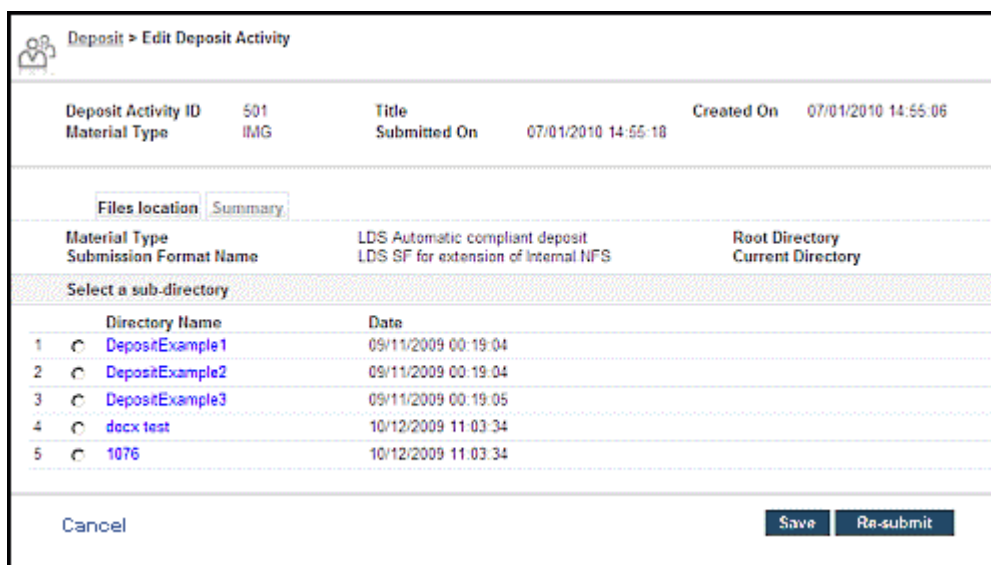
Deposit > Edit Deposit Activity

Deposit Activity ID 501
Material Type IMG
Title
Submitted On 07/01/2010 14:55:18
Created On 07/01/2010 14:55:06

Files location Summary

Material Type LDS Automatic compliant deposit
Submission Format Name LDS SF for extension of Internal NFS
Root Directory
Current Directory

Select a sub-directory

| | | Directory Name | Date |
|---|---|---|---|
| 1 | ○ | DepositExample1 | 09/11/2009 00:19:04 |
| 2 | ○ | DepositExample2 | 09/11/2009 00:19:04 |
| 3 | ○ | DepositExample3 | 09/11/2009 00:19:05 |
| 4 | ○ | docx test | 10/12/2009 11:03:34 |
| 5 | ○ | 1076 | 10/12/2009 11:03:34 |

Cancel

Save Re-submit